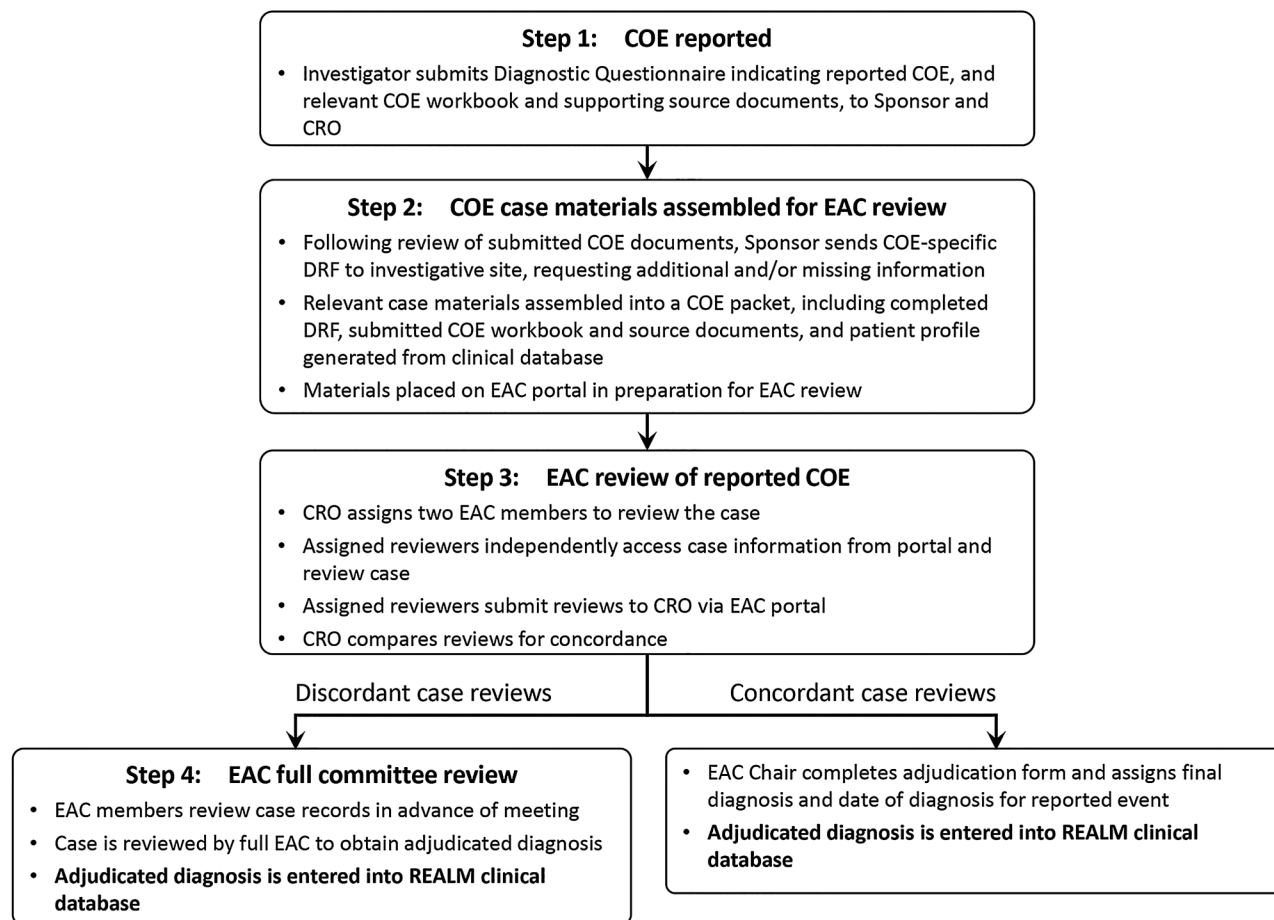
**Step 1: COE reported**

- Investigator submits Diagnostic Questionnaire indicating reported COE, and relevant COE workbook and supporting source documents, to Sponsor and CRO

**Step 2: COE case materials assembled for EAC review**

- Following review of submitted COE documents, Sponsor sends COE-specific DRF to investigative site, requesting additional and/or missing information
- Relevant case materials assembled into a COE packet, including completed DRF, submitted COE workbook and source documents, and patient profile generated from clinical database
- Materials placed on EAC portal in preparation for EAC review

**Step 3: EAC review of reported COE**

- CRO assigns two EAC members to review the case
- Assigned reviewers independently access case information from portal and review case
- Assigned reviewers submit reviews to CRO via EAC portal
- CRO compares reviews for concordance

Discordant case reviews

Concordant case reviews

**Step 4: EAC full committee review**

- EAC members review case records in advance of meeting
- Case is reviewed by full EAC to obtain adjudicated diagnosis
- **Adjudicated diagnosis is entered into REALM clinical database**

- EAC Chair completes adjudication form and assigns final diagnosis and date of diagnosis for reported event
- **Adjudicated diagnosis is entered into REALM clinical database**